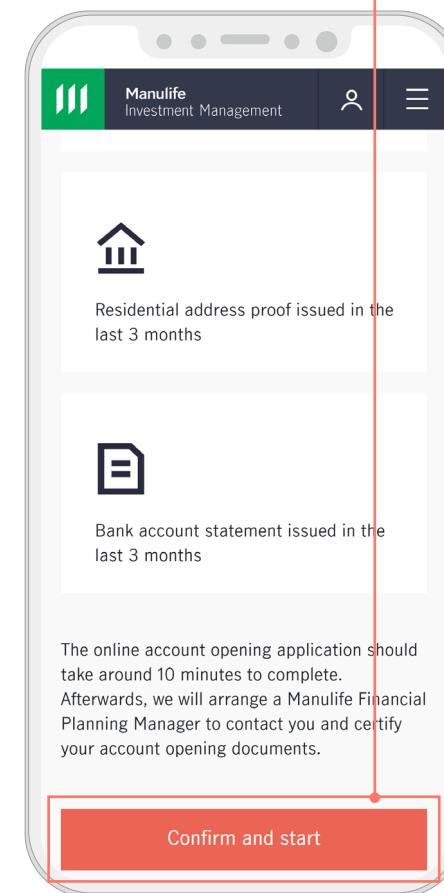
Manulife
Investment Management

Residential address proof issued in the last 3 months

Bank account statement issued in the last 3 months

The online account opening application should take around 10 minutes to complete. Afterwards, we will arrange a Manulife Financial Planning Manager to contact you and certify your account opening documents.

Confirm and start